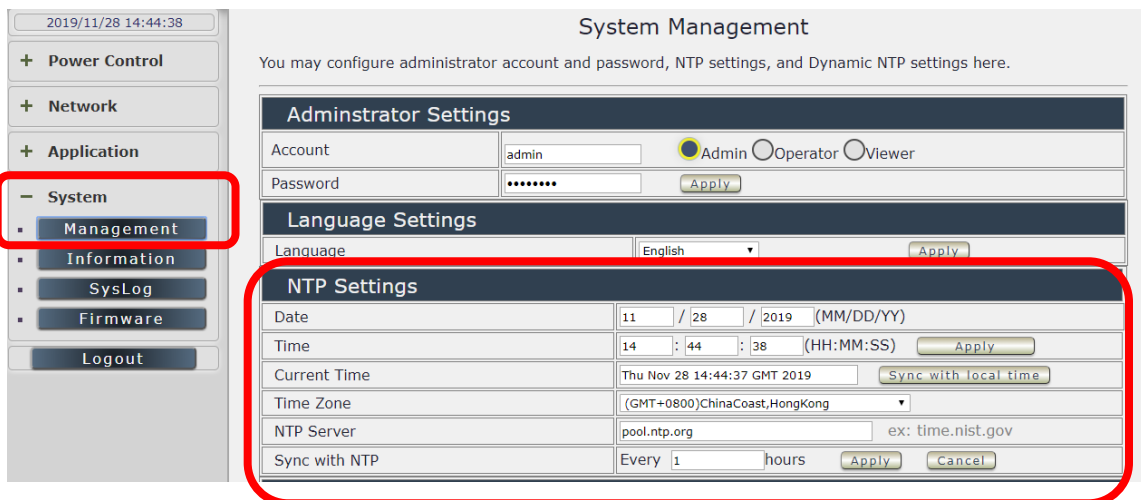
2019/11/28 14:44:38

+ Power Control

+ Network

+ Application

− System

Management

Information

SysLog

Firmware

Logout

System Management

You may configure administrator account and password, NTP settings, and Dynamic NTP settings here.

Adminstrator Settings

| Account | admin | Admin Operator Viewer |
|---|---|---|
| Password | •••••••• | Apply |

Language Settings

| Language | English | Apply |
|---|---|---|

NTP Settings

| Date | 11 / 28 / 2019 (MM/DD/YY) |
|---|---|
| Time | 14 : 44 : 38 (HH:MM:SS) Apply |
| Current Time | Thu Nov 28 14:44:37 GMT 2019 Sync with local time |
| Time Zone | (GMT+0800)ChinaCoast,HongKong |
| NTP Server | pool.ntp.org ex: time.nist.gov |
| Sync with NTP | Every 1 hours Apply Cancel |